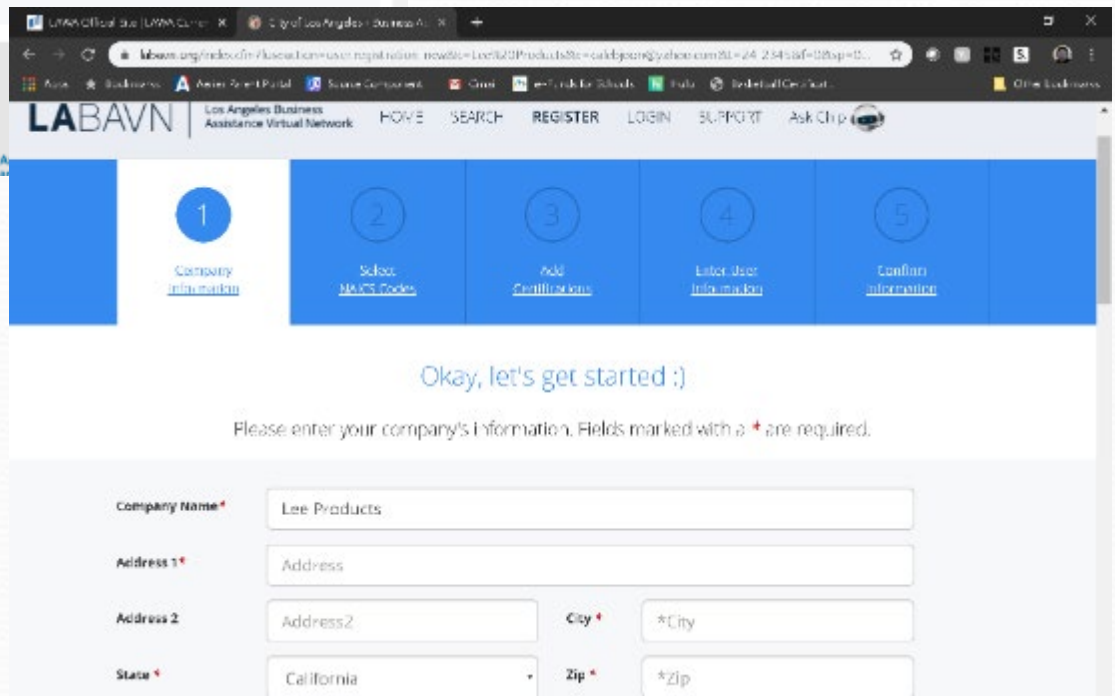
LAWA Official Site | LAWA Corner ✕ City of Los Angeles - Business A ✕ +

labavn.org/index.cfm?fuseaction=user.registration_new&tc=Lee%20Products&e=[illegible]@yahoo.com&t=24 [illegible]

Apps Bookmarks Aeries Parent Portal Source Component Gmail e-Funds for Schools Hulu Basketball Certificat... Other bookmarks

LABAVN Los Angeles Business Assistance Virtual Network HOME SEARCH REGISTER LOGIN SUPPORT Ask Chip

1 Company Information

2 Select NAICS Codes

3 Add Certifications

4 Enter User Information

5 Confirm Information

Okay, let's get started :)

Please enter your company's information. Fields marked with a * are required.

Company Name* Lee Products

Address 1* Address

Address 2 Address2

City * *City

State * California

Zip * *Zip